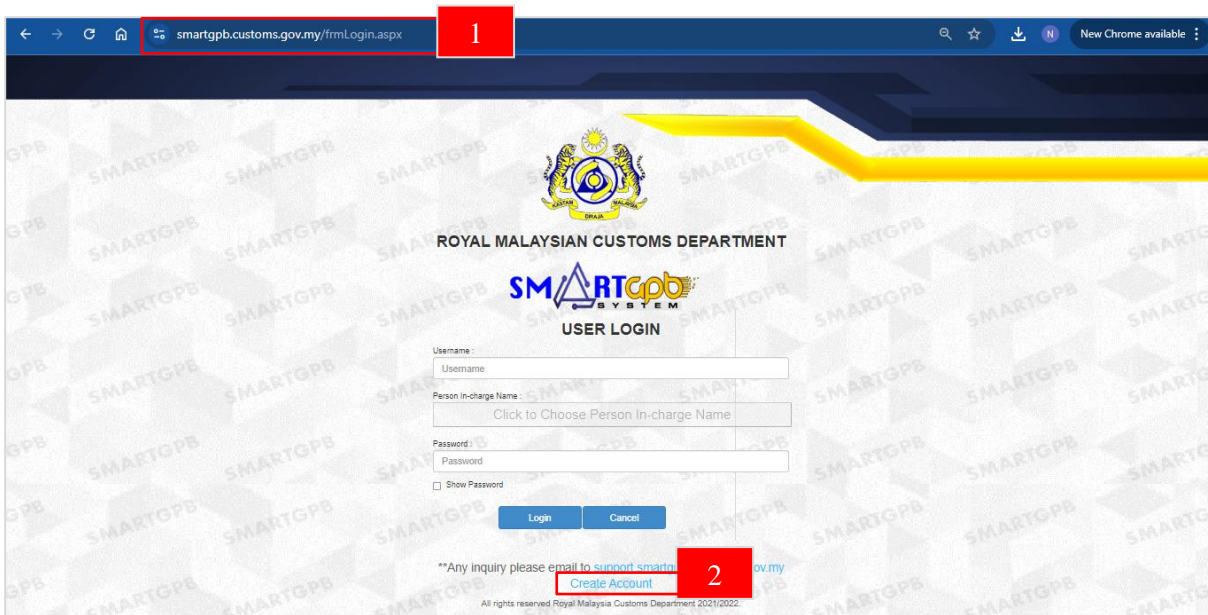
smartgpb.customs.gov.my/frmLogin.aspx

1

New Chrome available

N

KASTAM MALAYSIA
DRAJA

ROYAL MALAYSIAN CUSTOMS DEPARTMENT

SMARTGPB SYSTEM

USER LOGIN

Username :

Username

Person In-charge Name :

Click to Choose Person In-charge Name

Password :

Password

Show Password

Login Cancel

**Any inquiry please email to support smartg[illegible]ov.my

2

Create Account

All rights reserved Royal Malaysia Customs Department 2021/2022.

SMARTGPB